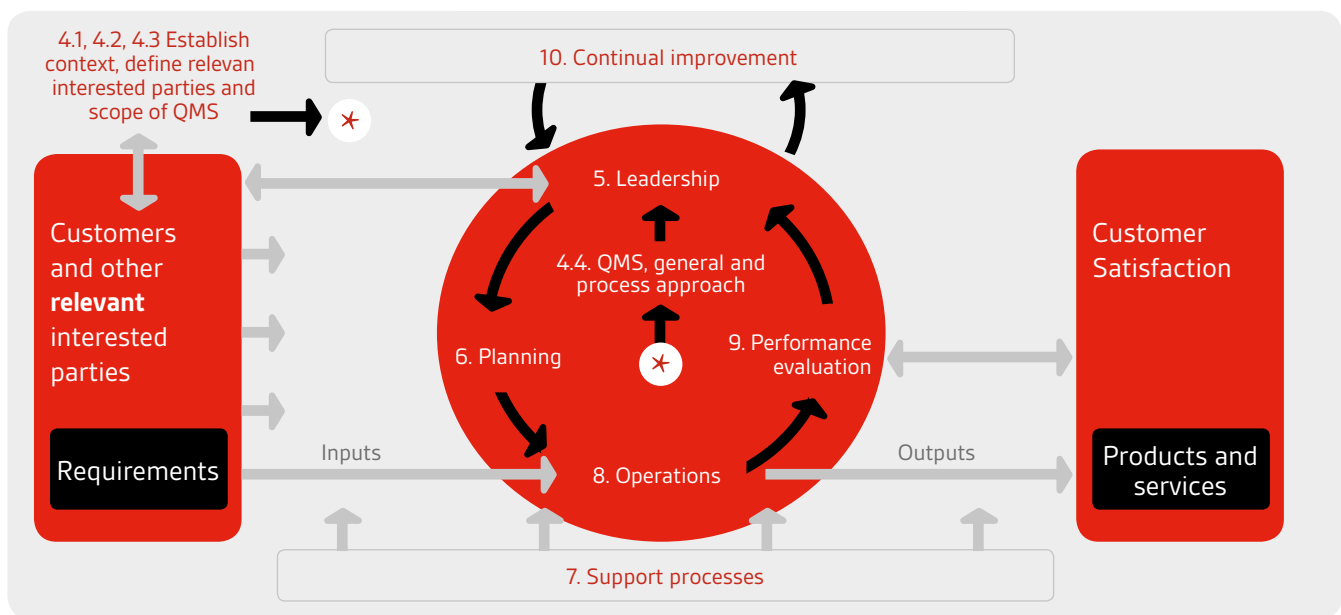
4.1, 4.2, 4.3 Establish context, define relevan interested parties and scope of QMS

10. Continual improvement

Customers and other **relevant** interested parties

Requirements

5. Leadership

4.4. QMS, general and process approach

6. Planning

9. Performance evaluation

8. Operations

Inputs

Outputs

Customer Satisfaction

Products and services

7. Support processes